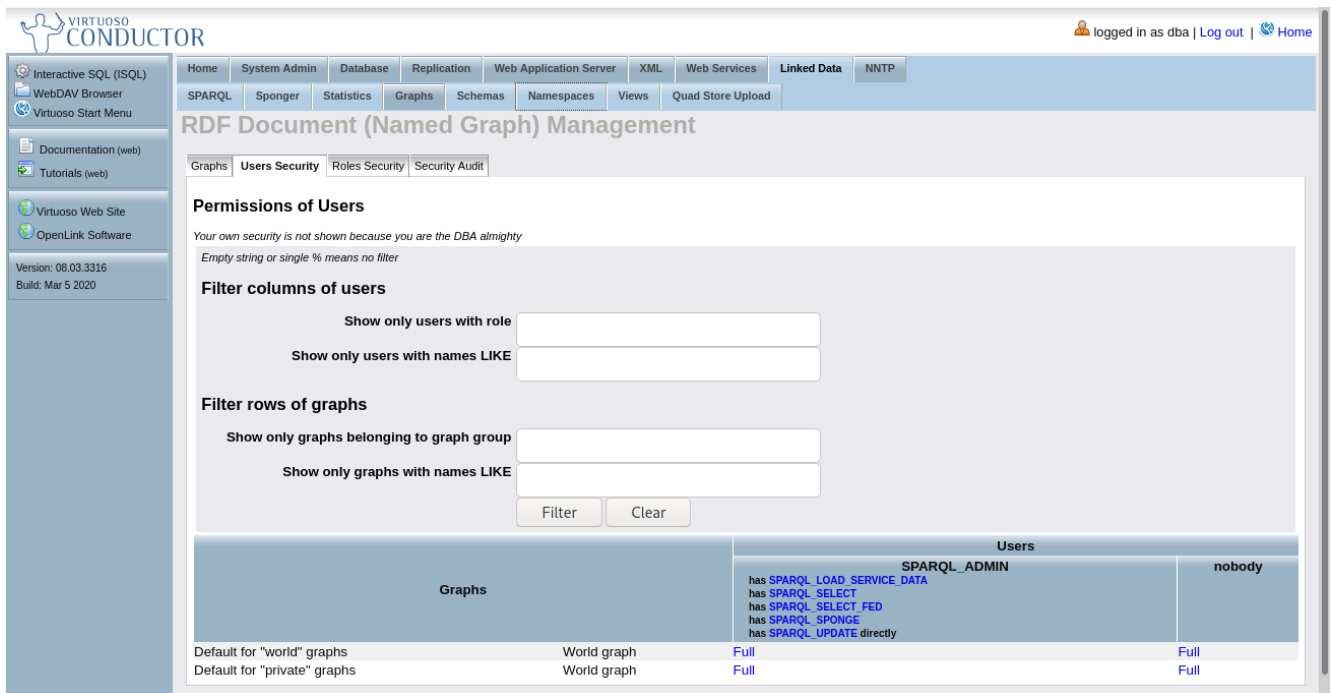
VIRTUOSO CONDUCTOR

logged in as dba | Log out | Home

Interactive SQL (ISQL)
WebDAV Browser
Virtuoso Start Menu

Documentation (web)
Tutorials (web)

Virtuoso Web Site
OpenLink Software

Version: 08.03.3316
Build: Mar 5 2020

Home | System Admin | Database | Replication | Web Application Server | XML | Web Services | Linked Data | NNTP

SPARQL | Sponger | Statistics | Graphs | Schemas | Namespaces | Views | Quad Store Upload

RDF Document (Named Graph) Management

Graphs | Users Security | Roles Security | Security Audit

Permissions of Users

Your own security is not shown because you are the DBA almighty

Empty string or single % means no filter

Filter columns of users

Show only users with role

Show only users with names LIKE

Filter rows of graphs

Show only graphs belonging to graph group

Show only graphs with names LIKE

Filter | Clear

| Graphs | | Users: SPARQL_ADMIN has SPARQL_LOAD_SERVICE_DATA has SPARQL_SELECT has SPARQL_SELECT_FED has SPARQL_SPONGE has SPARQL_UPDATE directly | nobody |
|---|---|---|---|
| Default for "world" graphs | World graph | Full | Full |
| Default for "private" graphs | World graph | Full | Full |